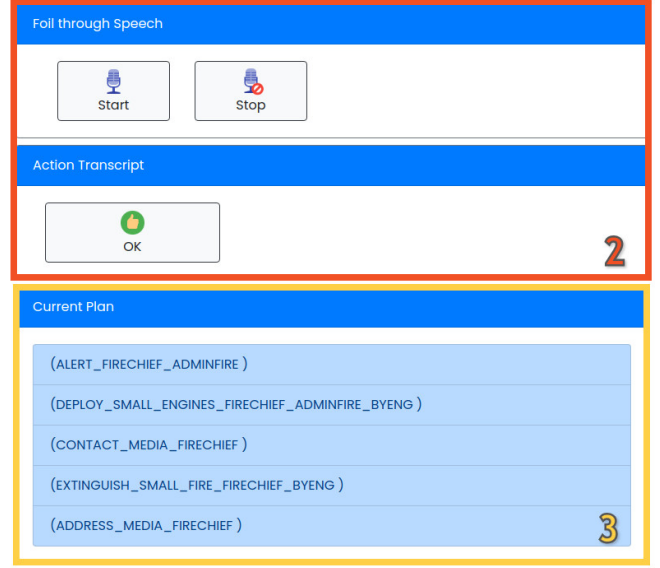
Foil through Speech

Start

Stop

Action Transcript

OK

2

Current Plan

(ALERT_FIRECHIEF_ADMINFIRE )

(DEPLOY_SMALL_ENGINES_FIRECHIEF_ADMINFIRE_BYENG )

(CONTACT_MEDIA_FIRECHIEF )

(EXTINGUISH_SMALL_FIRE_FIRECHIEF_BYENG )

(ADDRESS_MEDIA_FIRECHIEF )

3